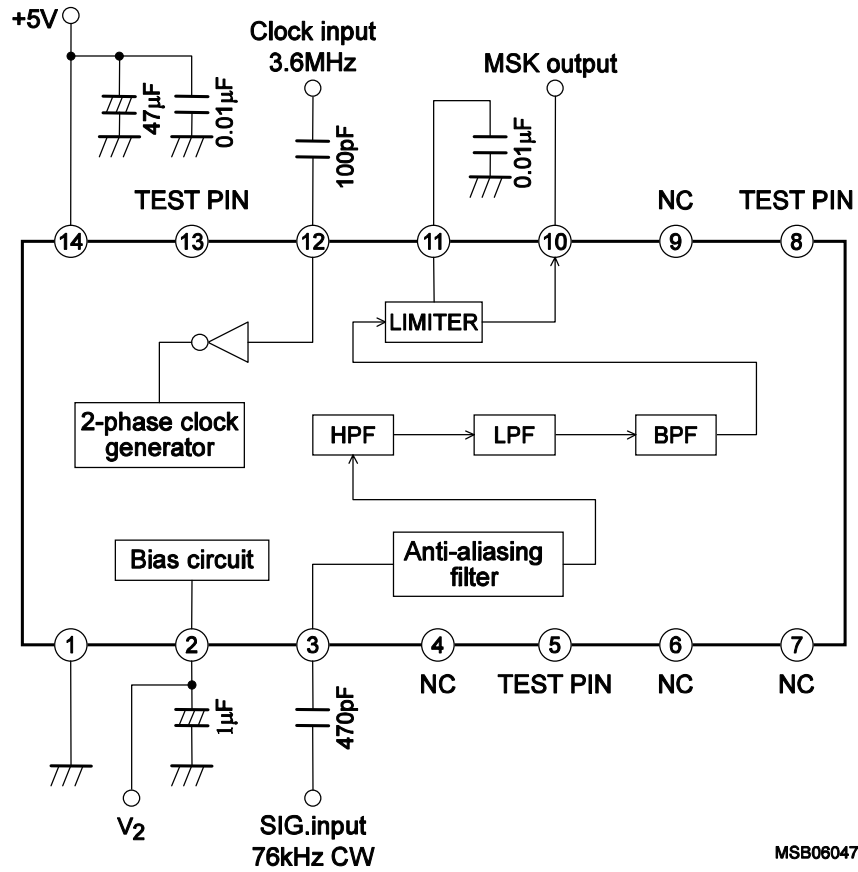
+5V

47μF

0.01μF

Clock input
3.6MHz

100pF

MSK output

0.01μF

TEST PIN

NC

TEST PIN

14

13

12

11

10

9

8

LIMITER

2-phase clock generator

HPF

LPF

BPF

Bias circuit

Anti-aliasing filter

1

2

3

4

5

6

7

NC

TEST PIN

NC

NC

1μF

470pF

$V_2$

SIG.input
76kHz CW

MSB06047